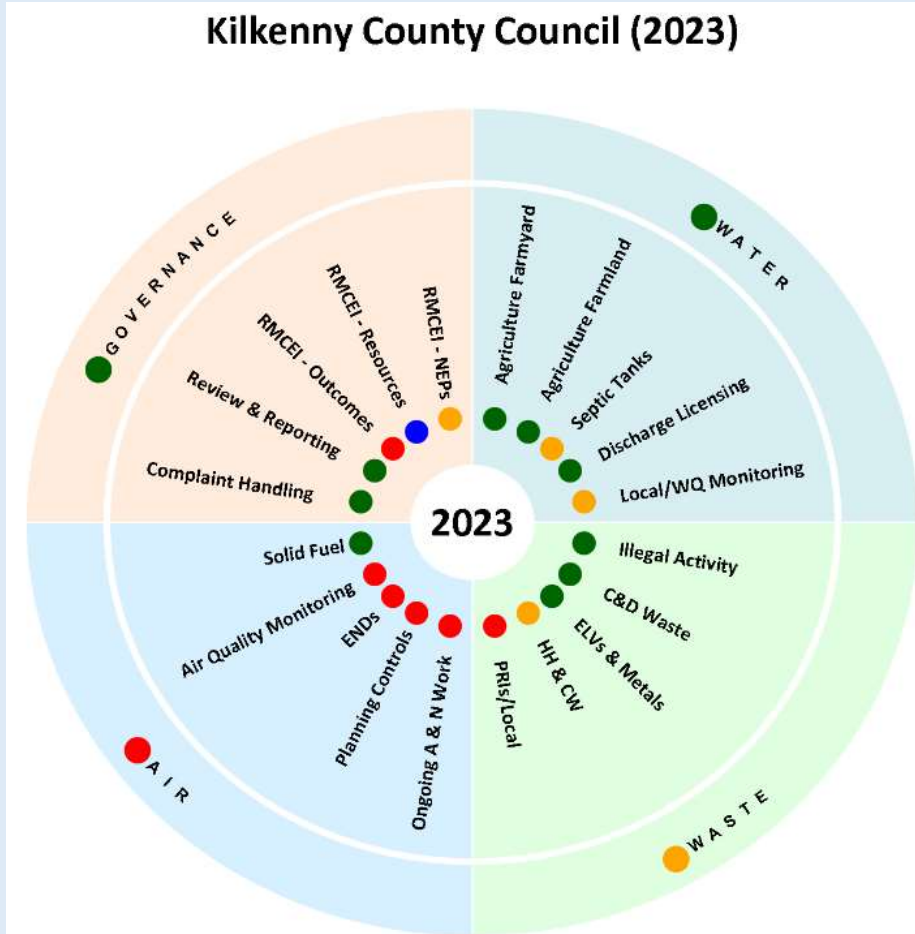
Kilkenny County Council (2023)

GOVERNANCE

Complaint Handling
Review & Reporting
RMCEI - Outcomes
RMCEI - Resources
RMCEI - NEPs

WATER

Agriculture Farmyard
Agriculture Farmland
Septic Tanks
Discharge Licensing
Local/WQ Monitoring

2023

Solid Fuel
Air Quality Monitoring
ENDs
Planning Controls
Ongoing A & N Work

AIR

Illegal Activity
C&D Waste
ELVs & Metals
HH & CW
PRIs/Local

WASTE